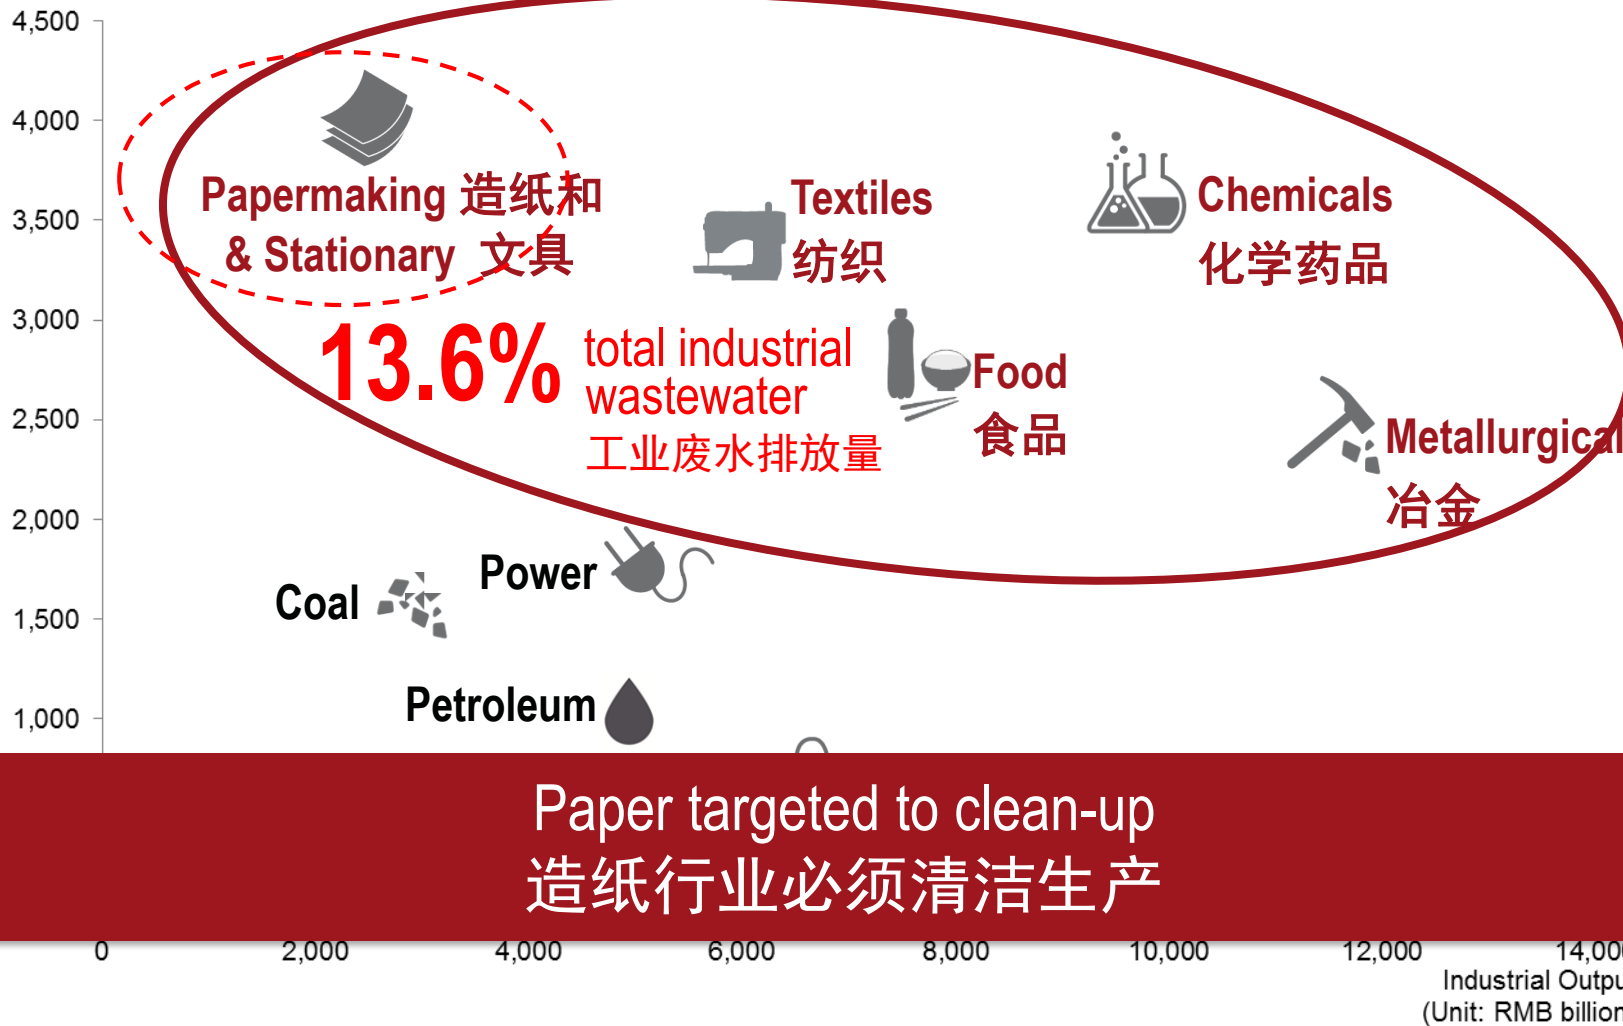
4,500
4,000
3,500
3,000
2,500
2,000
1,500
1,000

Papermaking 造纸和 & Stationary 文具

Textiles 纺织

Chemicals 化学药品

13.6% total industrial wastewater 工业废水排放量

Food 食品

Metallurgical 冶金

Power

Coal

Petroleum

Paper targeted to clean-up
造纸行业必须清洁生产

0
2,000
4,000
6,000
8,000
10,000
12,000
14,00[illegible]

Industrial Outpu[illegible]
(Unit: RMB billion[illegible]